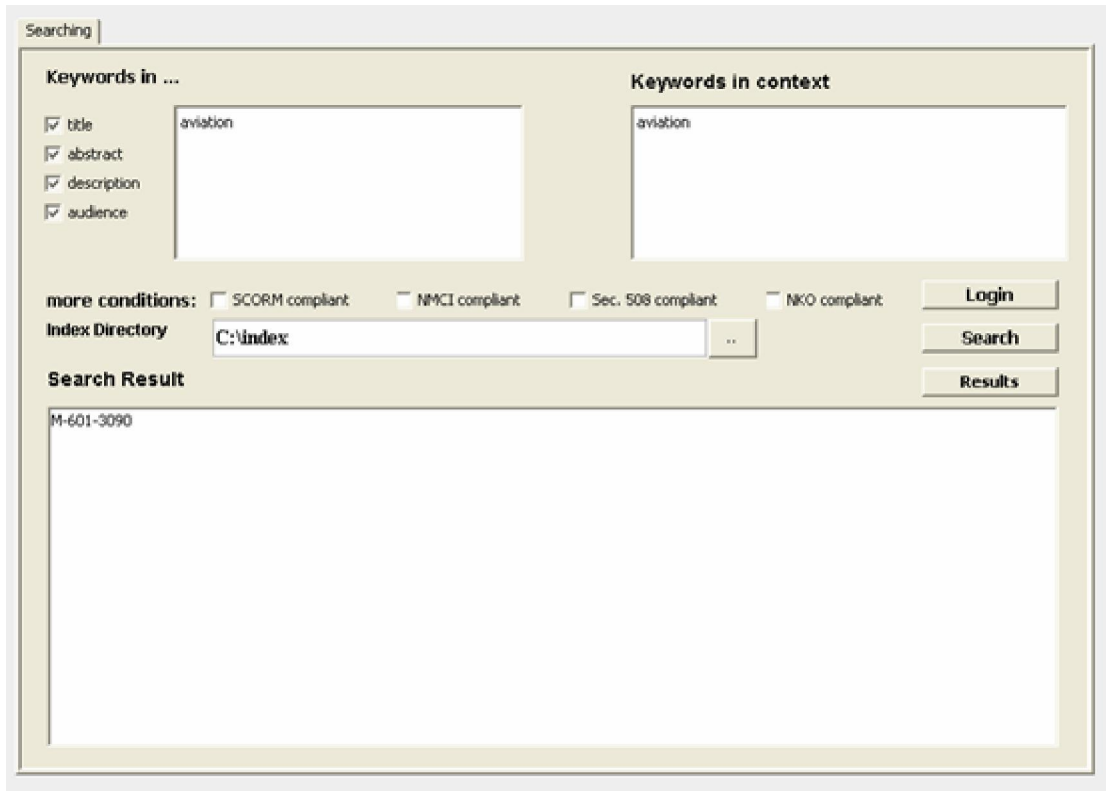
Searching

Keywords in ...

title
abstract
description
audience

aviation

Keywords in context

aviation

more conditions: SCORM compliant NMCI compliant Sec. 508 compliant NKO compliant

Login

Index Directory C:\index ..

Search

Search Result

Results

M-601-3090